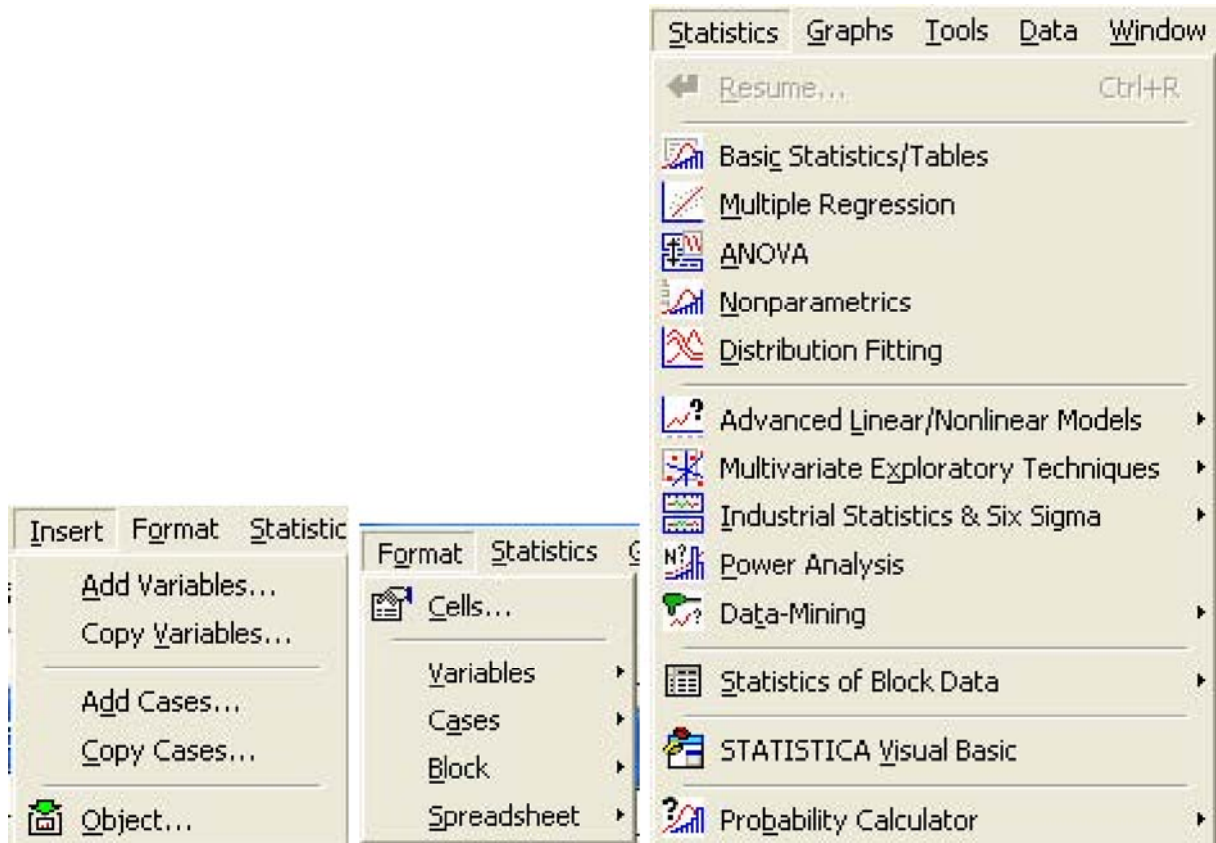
Statistics Graphs Tools Data Window

Resume... Ctrl+R

Basic Statistics/Tables

Multiple Regression

ANOVA

Nonparametrics

Distribution Fitting

Advanced Linear/Nonlinear Models

Multivariate Exploratory Techniques

Industrial Statistics & Six Sigma

Power Analysis

Data-Mining

Statistics of Block Data

STATISTICA Visual Basic

Probability Calculator

Insert Format Statistic

Add Variables...

Copy Variables...

Add Cases...

Copy Cases...

Object...

Format Statistics

Cells...

Variables

Cases

Block

Spreadsheet